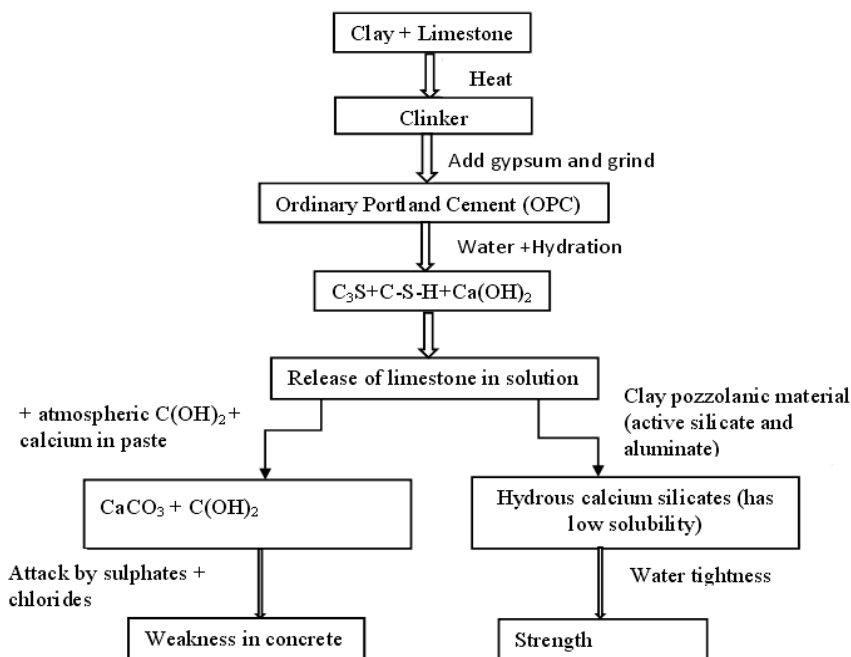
Clay + Limestone

Heat

Clinker

Add gypsum and grind

Ordinary Portland Cement (OPC)

Water +Hydration

$C_3S$+C-S-H+$Ca(OH)_2$

Release of limestone in solution

+ atmospheric $C(OH)_2$+ calcium in paste

Clay pozzolanic material (active silicate and aluminate)

$CaCO_3$ + $C(OH)_2$

Hydrous calcium silicates (has low solubility)

Attack by sulphates + chlorides

Water tightness

Weakness in concrete

Strength